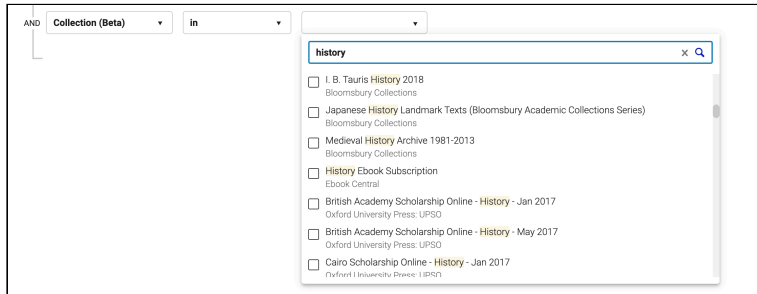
AND Collection (Beta) ▾ in ▾ ▾

history × 

I. B. Tauris History 2018
Bloomsbury Collections

Japanese History Landmark Texts (Bloomsbury Academic Collections Series)
Bloomsbury Collections

Medieval History Archive 1981-2013
Bloomsbury Collections

History Ebook Subscription
Ebook Central

British Academy Scholarship Online - History - Jan 2017
Oxford University Press: UPSO

British Academy Scholarship Online - History - May 2017
Oxford University Press: UPSO

Cairo Scholarship Online - History - Jan 2017
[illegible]